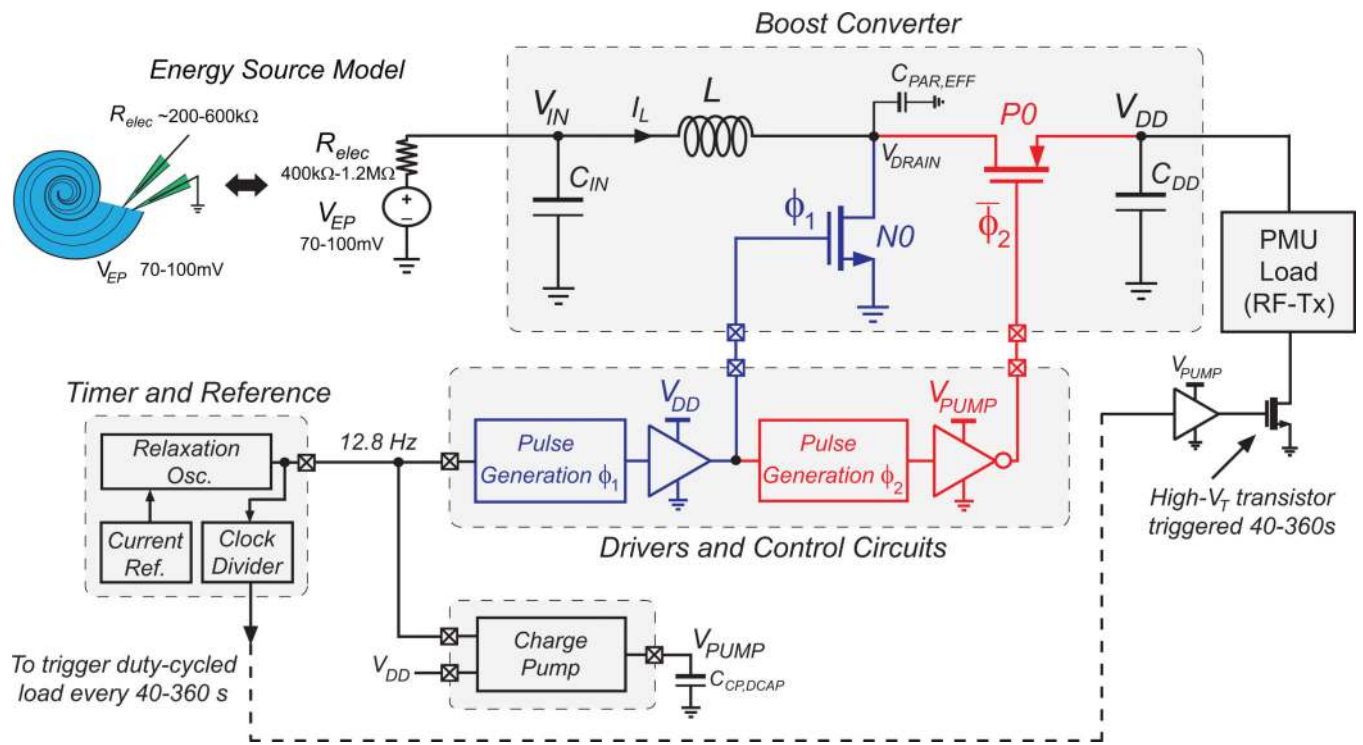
Boost Converter

Energy Source Model

$R_{elec}$ ~200-600kΩ

$V_{EP}$ 70-100mV

$R_{elec}$
400kΩ-1.2MΩ

$V_{EP}$
70-100mV

$V_{IN}$

$I_L$

$L$

$C_{IN}$

$C_{PAR,EFF}$

$V_{DRAIN}$

$\phi_1$

N0

P0

$\overline{\phi_2}$

$V_{DD}$

$C_{DD}$

PMU Load (RF-Tx)

Timer and Reference

Relaxation Osc.

Current Ref.

Clock Divider

12.8 Hz

Pulse Generation $\phi_1$

$V_{DD}$

Pulse Generation $\phi_2$

$V_{PUMP}$

Drivers and Control Circuits

$V_{PUMP}$

High-$V_T$ transistor triggered 40-360s

Charge Pump

$V_{DD}$

$V_{PUMP}$

$C_{CP,DCAP}$

To trigger duty-cycled load every 40-360 s